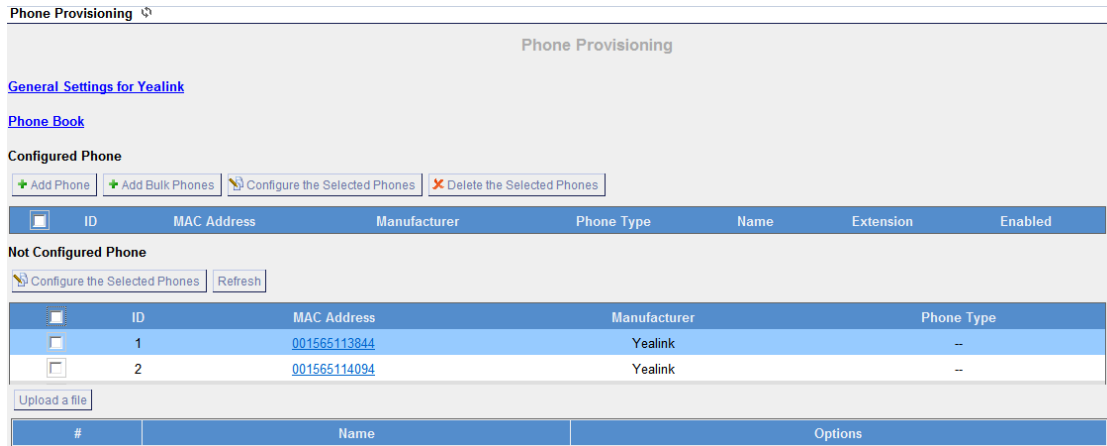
Phone Provisioning

Phone Provisioning

General Settings for Yealink

Phone Book

Configured Phone

Add Phone | Add Bulk Phones | Configure the Selected Phones | Delete the Selected Phones

| | ID | MAC Address | Manufacturer | Phone Type | Name | Extension | Enabled |
|---|---|---|---|---|---|---|---|

Not Configured Phone

Configure the Selected Phones | Refresh

| | ID | MAC Address | Manufacturer | Phone Type |
|---|---|---|---|---|
| | 1 | 001565113844 | Yealink | -- |
| | 2 | 001565114094 | Yealink | -- |

Upload a file

| # | Name | Options |
|---|---|---|